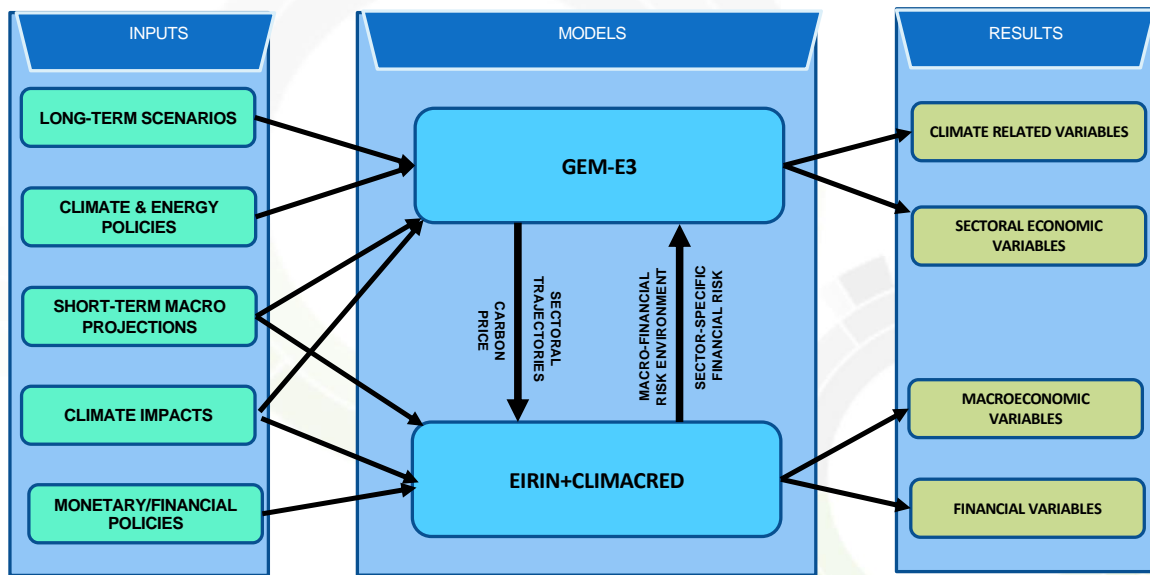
INPUTS

LONG-TERM SCENARIOS

CLIMATE & ENERGY POLICIES

SHORT-TERM MACRO PROJECTIONS

CLIMATE IMPACTS

MONETARY/FINANCIAL POLICIES

MODELS

GEM-E3

SECTORAL TRAJECTORIES

CARBON PRICE

MACRO-FINANCIAL RISK ENVIRONMENT

SECTOR-SPECIFIC FINANCIAL RISK

EIRIN+CLIMACRED

RESULTS

CLIMATE RELATED VARIABLES

SECTORAL ECONOMIC VARIABLES

MACROECONOMIC VARIABLES

FINANCIAL VARIABLES